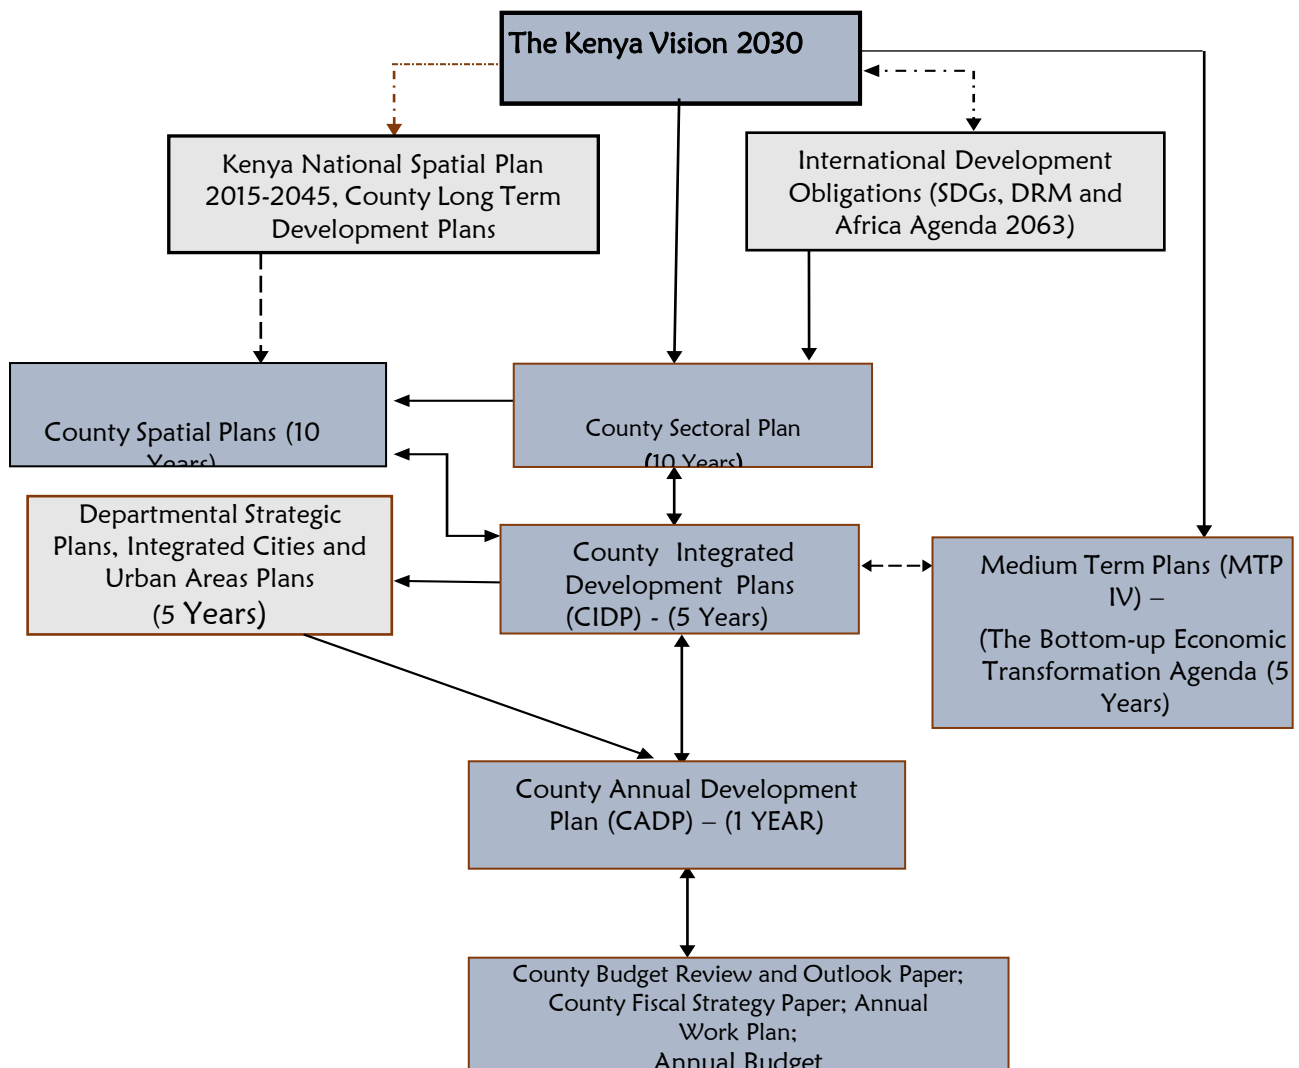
The Kenya Vision 2030

Kenya National Spatial Plan 2015-2045, County Long Term Development Plans

International Development Obligations (SDGs, DRM and Africa Agenda 2063)

County Spatial Plans (10 Years)

County Sectoral Plan (10 Years)

Departmental Strategic Plans, Integrated Cities and Urban Areas Plans (5 Years)

County Integrated Development Plans (CIDP) - (5 Years)

Medium Term Plans (MTP IV) –

(The Bottom-up Economic Transformation Agenda (5 Years)

County Annual Development Plan (CADP) – (1 YEAR)

County Budget Review and Outlook Paper; County Fiscal Strategy Paper; Annual Work Plan; Annual Budget